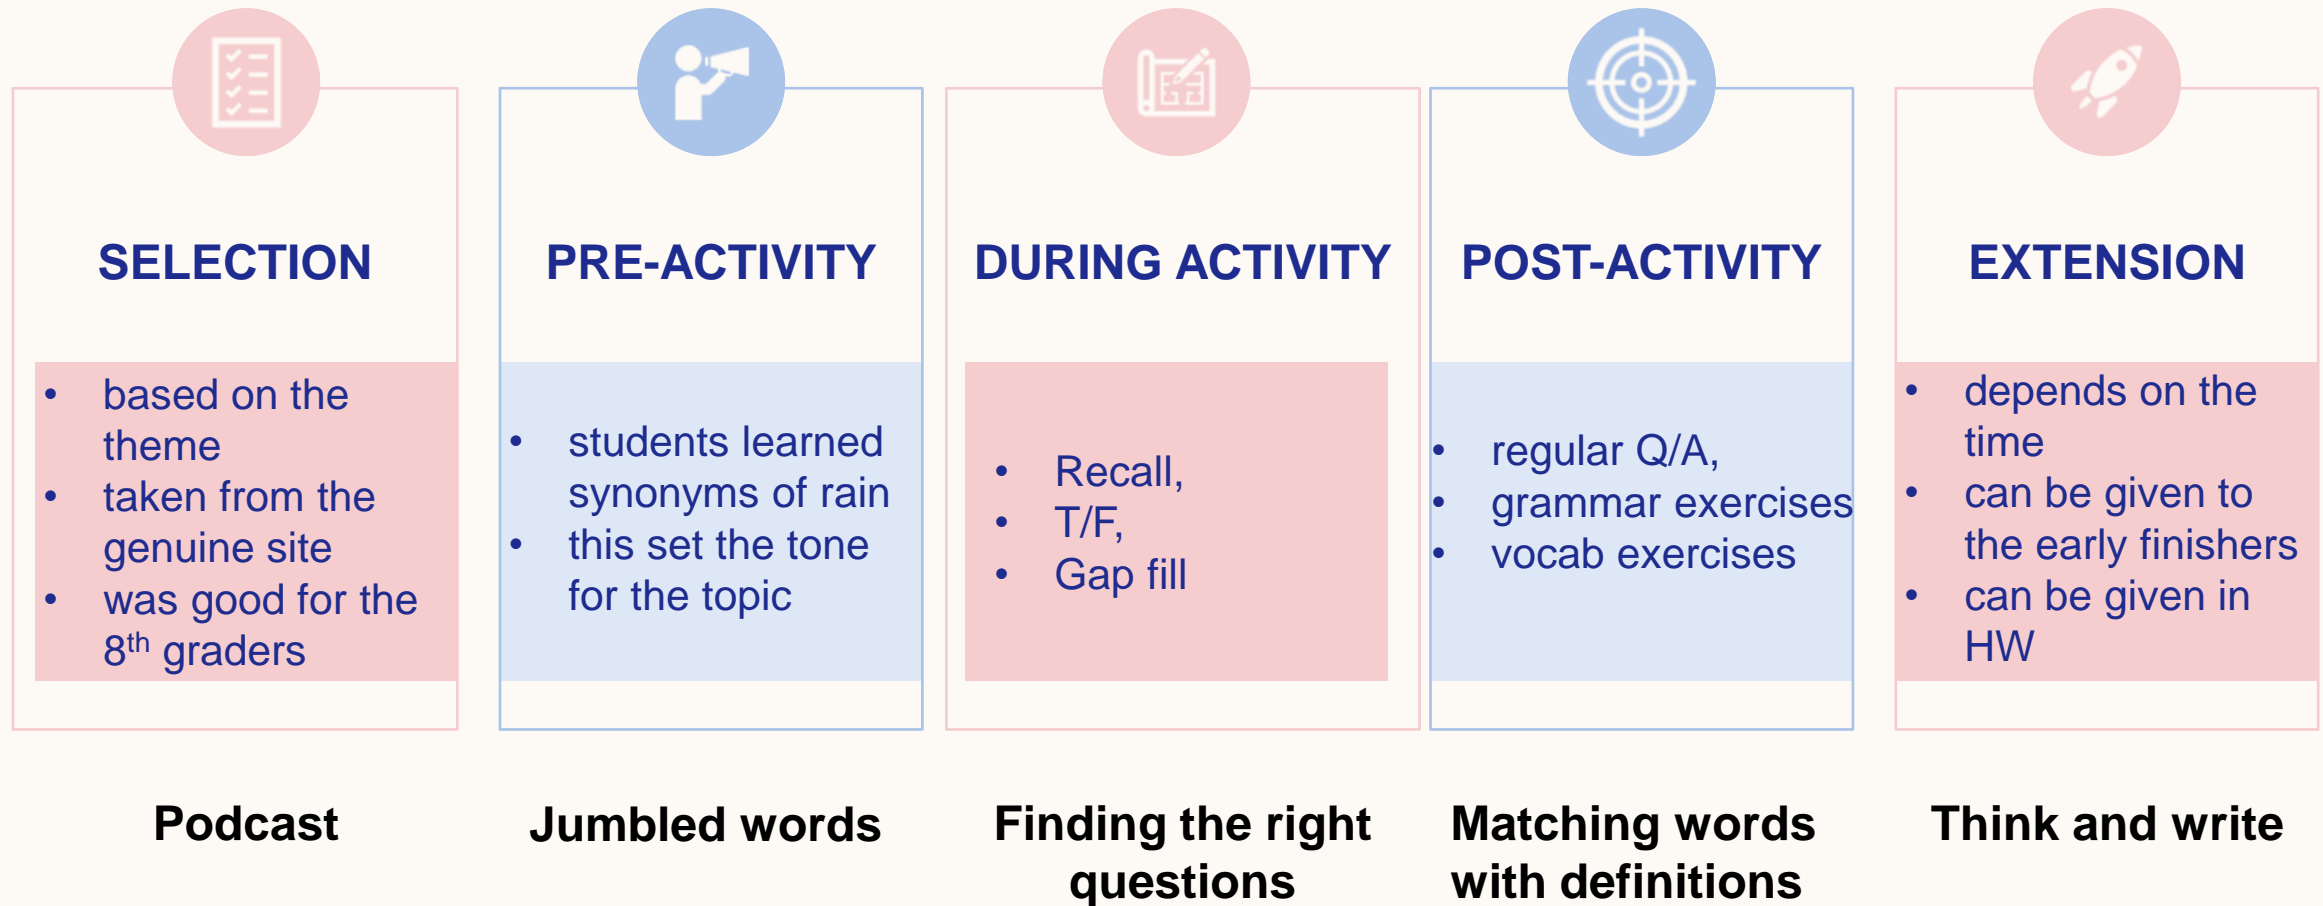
SELECTION

- based on the theme
- taken from the genuine site
- was good for the $8^{th}$ graders

Podcast

PRE-ACTIVITY

- students learned synonyms of rain
- this set the tone for the topic

Jumbled words

DURING ACTIVITY

- Recall,
- T/F,
- Gap fill

Finding the right questions

POST-ACTIVITY

- regular Q/A,
- grammar exercises
- vocab exercises

Matching words with definitions

EXTENSION

- depends on the time
- can be given to the early finishers
- can be given in HW

Think and write